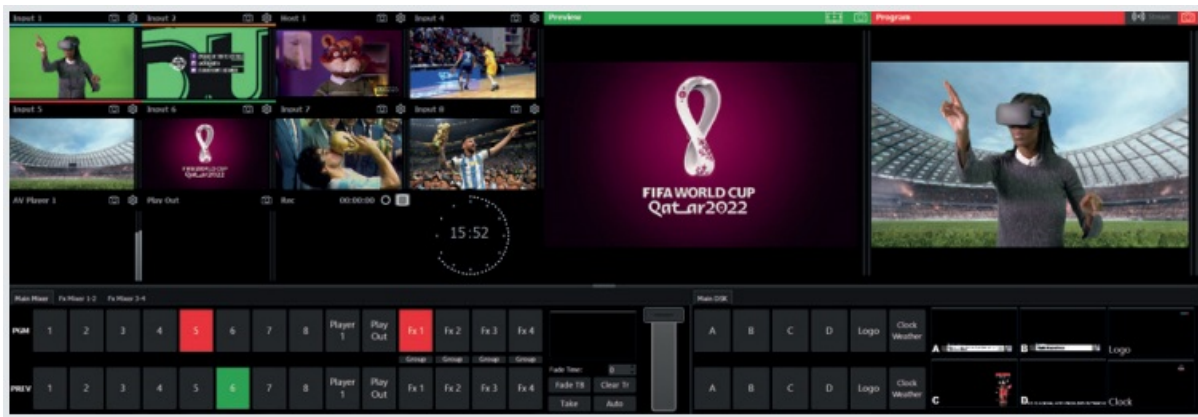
Input 1
Input 2
Host 1
Input 4
Preview
Program
Stream
Input 5
Input 6
Input 7
Input 8
FIFA WORLD CUP Qatar2022
FIFA WORLD CUP
Qatar2022
AV Player 1
Play Out
Rec
00:00:00
15:52
Main Mixer
Fx Mixer 1-2
Fx Mixer 3-4
Main DSK
PGM
1
2
3
4
5
6
7
8
Player 1
Play Out
Fx 1
Fx 2
Fx 3
Fx 4
Group
Group
Group
Group
A
B
C
D
Logo
Clock Weather
A
B
Logo
C
D
Clock
PREV
1
2
3
4
5
6
7
8
Player 1
Play Out
Fx 1
Fx 2
Fx 3
Fx 4
Fade Time:
Fade TB
Clear Tr
Take
Auto
A
B
C
D
Logo
Clock Weather